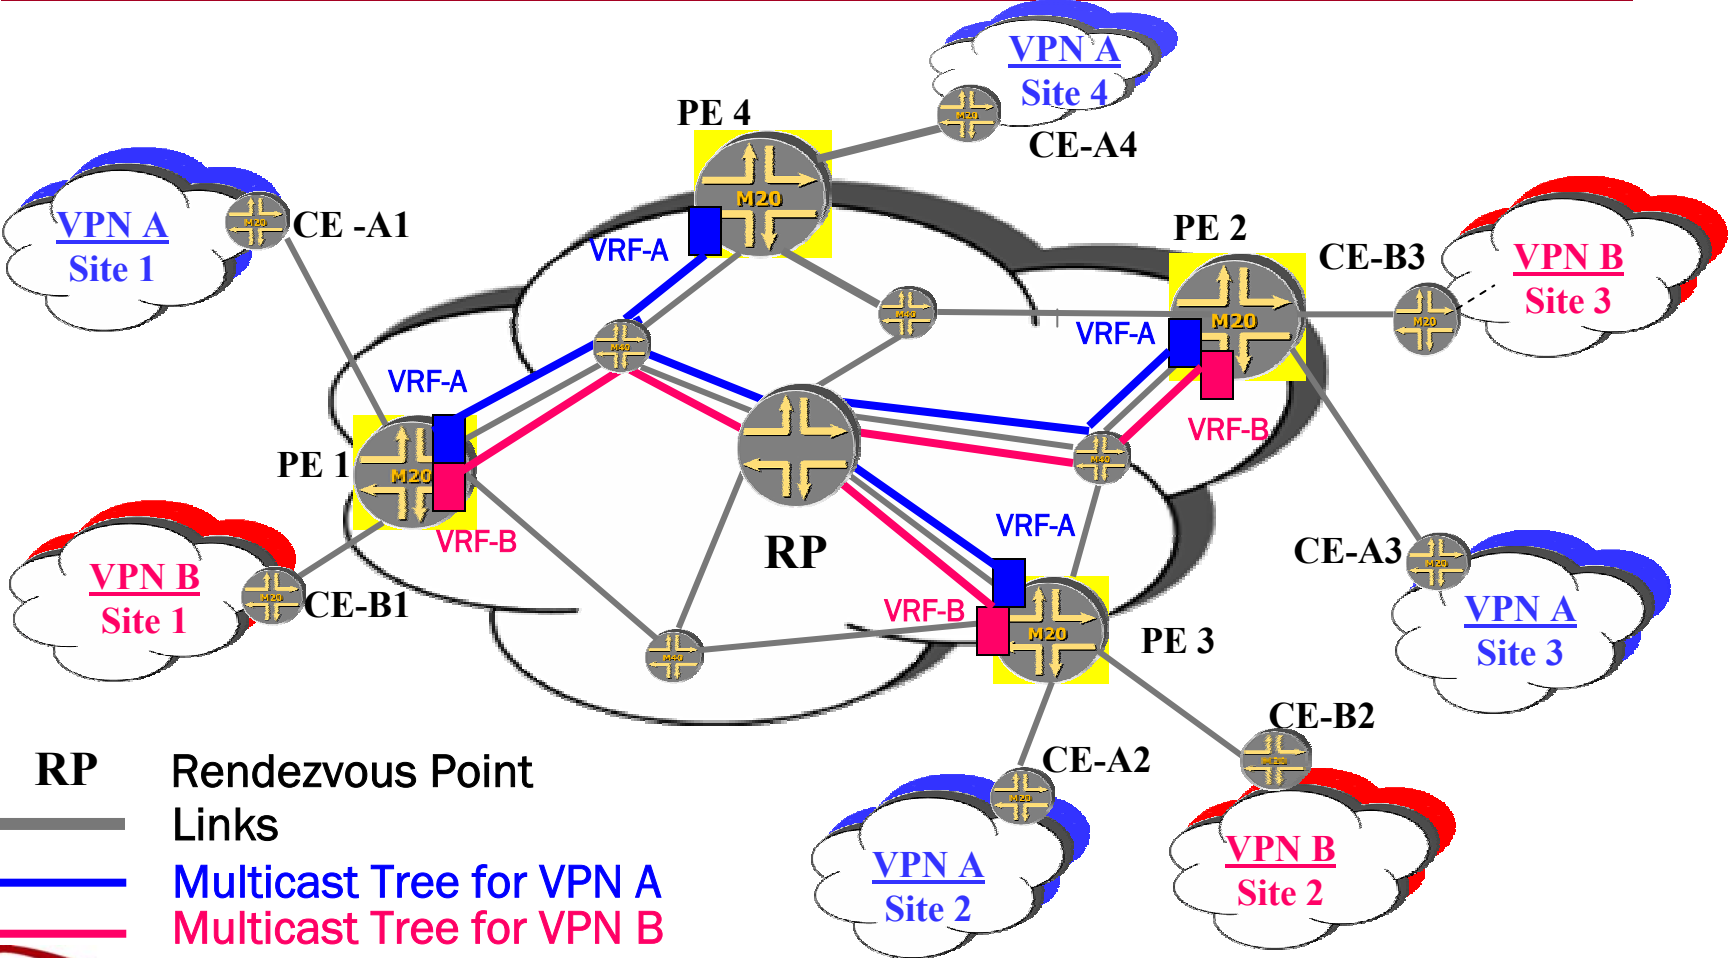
VPN A
Site 4
CE-A4
PE 4
M20
VPN A
Site 1
CE -A1
VRF-A
PE 2
CE-B3
VPN B
Site 3
M20
VRF-A
VRF-A
PE 1
M20
VRF-B
VRF-B
VPN B
Site 1
CE-B1
RP
VRF-A
CE-A3
VPN A
Site 3
VRF-B
M20
PE 3
CE-B2
CE-A2
RP Rendezvous Point
Links
Multicast Tree for VPN A
Multicast Tree for VPN B
VPN A
Site 2
VPN B
Site 2